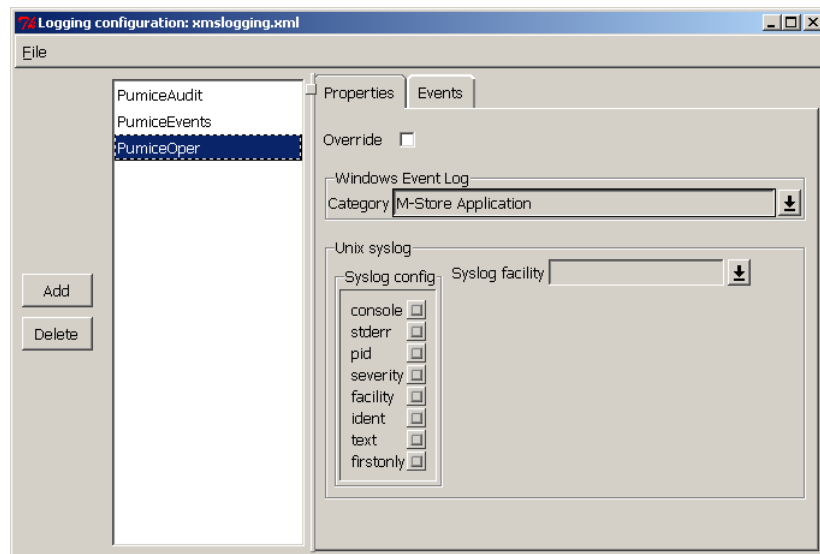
Logging configuration: xmslogging.xml

File

PumiceAudit
PumiceEvents
PumiceOper

Add

Delete

Properties | Events

Override

Windows Event Log
Category M-Store Application

Unix syslog
Syslog config
console
stderr
pid
severity
facility
ident
text
firstonly

Syslog facility